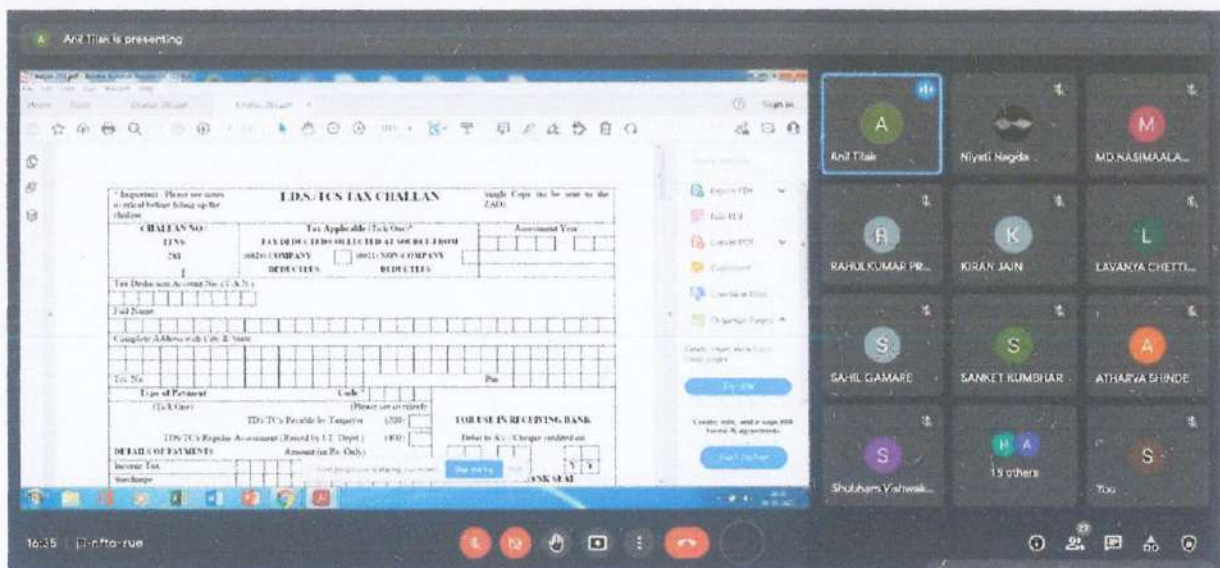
Anil Tilak is presenting

* Important : Please see notes overleaf before filling up the challan

T.D.S./TCS TAX CHALLAN

Single Copy (to be sent to the ZAO)

CHALLAN NO./ ITNS 281

Tax Applicable (Tick One)*
TAX DEDUCTED/COLLECTED AT SOURCE FROM
(0020) COMPANY DEDUCTEES
(0021) NON-COMPANY DEDUCTEES

Assessment Year

Tax Deduction Account No. (T.A.N.)

Full Name

Complete Address with City & State

Tel. No.

Pin

Type of Payment

Code *

(Tick One)

(Please see overleaf)

TDS/TCS Payable by Taxpayer (200)

TDS/TCS Regular Assessment (Raised by I.T. Deptt.) (400)

FOR USE IN RECEIVING BANK

Debit to A/c / Cheque credited on

DETAILS OF PAYMENTS

Amount (in Rs. Only)

Income Tax

Surcharge

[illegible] BANK SEAL

Sign in

Export PDF

Edit PDF

Create PDF

Comment

Combine Files

Organize Pages

Try now

Anil Tilak

Niyati Nagda

MD.NASIMAALA...

RAHULKUMAR PR...

KIRAN JAIN

LAVANYA CHETTI...

SAHIL GAMARE

SANKET KUMBHAR

ATHARVA SHINDE

Shubham Yishwak...

15 others

You

16:35 | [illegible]-nfto-rue

27